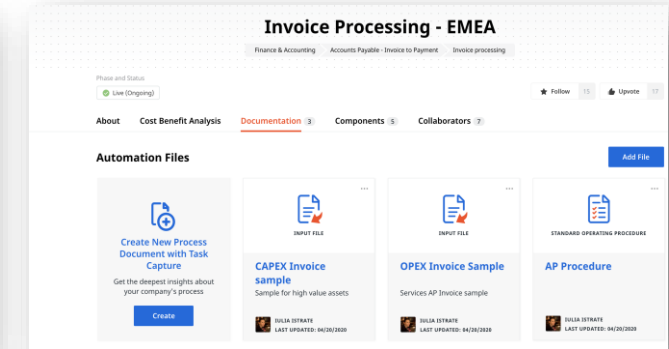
Invoice Processing - EMEA

Finance & Accounting
Accounts Payable - Invoice to Payment
Invoice processing

Phase and Status
Live (Ongoing)

Follow 15
Upvote 17

About
Cost Benefit Analysis
Documentation 3
Components 5
Collaborators 7

Automation Files

Add File

Create New Process Document with Task Capture

Get the deepest insights about your company's process

Create

INPUT FILE

CAPEX Invoice sample

Sample for high value assets

IULIA ISTRATE
LAST UPDATED: 04/20/2020

INPUT FILE

OPEX Invoice Sample

Services AP Invoice sample

IULIA ISTRATE
LAST UPDATED: 04/20/2020

STANDARD OPERATING PROCEDURE

AP Procedure

IULIA ISTRATE
LAST UPDATED: 04/20/2020